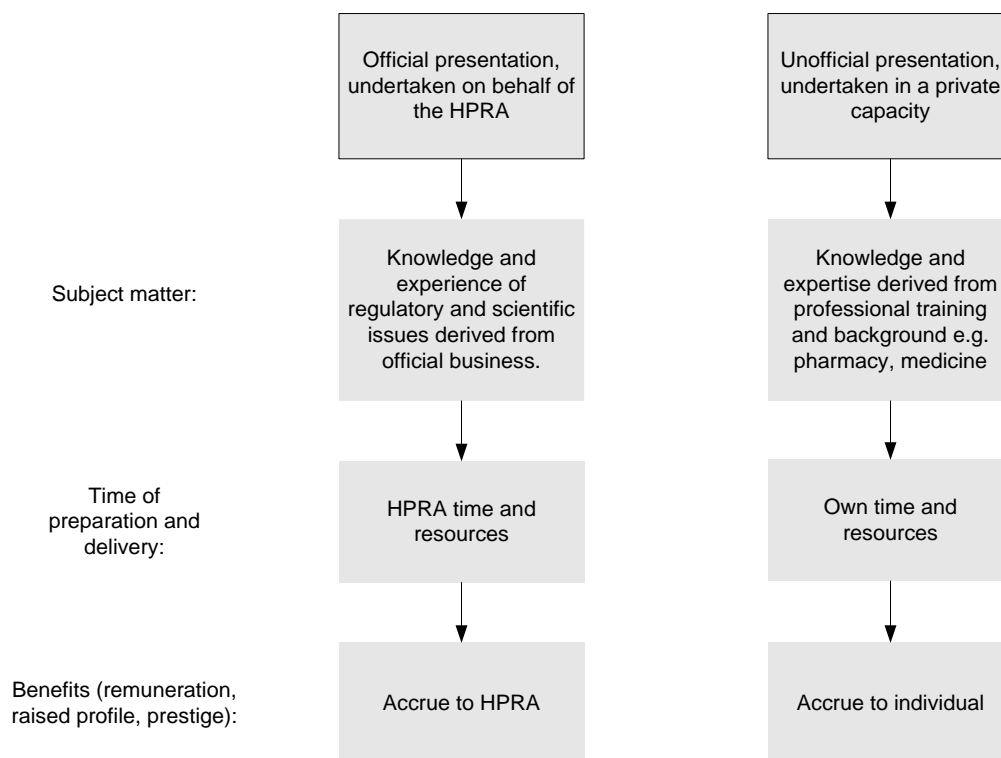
Official presentation, undertaken on behalf of the HPRA

Unofficial presentation, undertaken in a private capacity

Subject matter:

Knowledge and experience of regulatory and scientific issues derived from official business.

Knowledge and expertise derived from professional training and background e.g. pharmacy, medicine

Time of preparation and delivery:

HPRA time and resources

Own time and resources

Benefits (remuneration, raised profile, prestige):

Accrue to HPRA

Accrue to individual